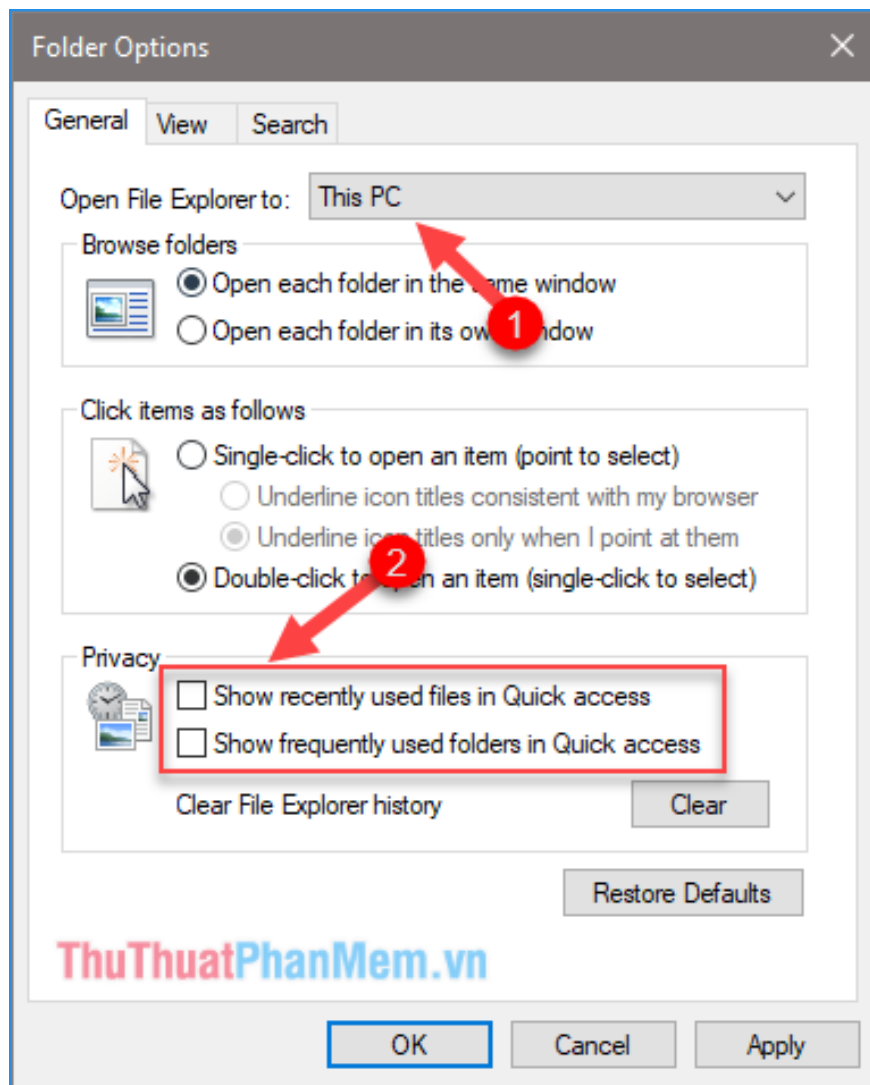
Folder Options

General | View | Search

Open File Explorer to: This PC

Browse folders
Open each folder in the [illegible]ame window
Open each folder in its ow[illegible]ndow

1

Click items as follows
Single-click to open an item (point to select)
Underline icon titles consistent with my browser
Underline ico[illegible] titles only when I point at them
Double-click t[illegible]pen an item (single-click to select)

2

Privacy
Show recently used files in Quick access
Show frequently used folders in Quick access
Clear File Explorer history
Clear

Restore Defaults

ThuThuatPhanMem.vn

OK
Cancel
Apply